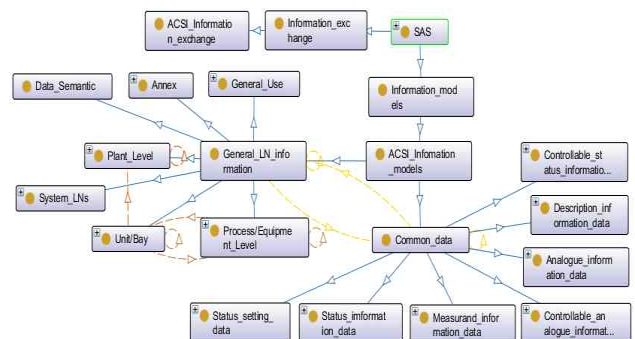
ACSI_Information_exchange

Information_exchange

SAS

Data_Semantic

Annex

General_Use

Information_models

Plant_Level

General_LN_information

ACSI_Infomation_models

Controllable_status_informatio...

System_LNs

Description_information_data

Unit/Bay

Process/Equipment_Level

Common_data

Analogue_information_data

Status_setting_data

Status_information_data

Measurand_information_data

Controllable_analogue_informat...